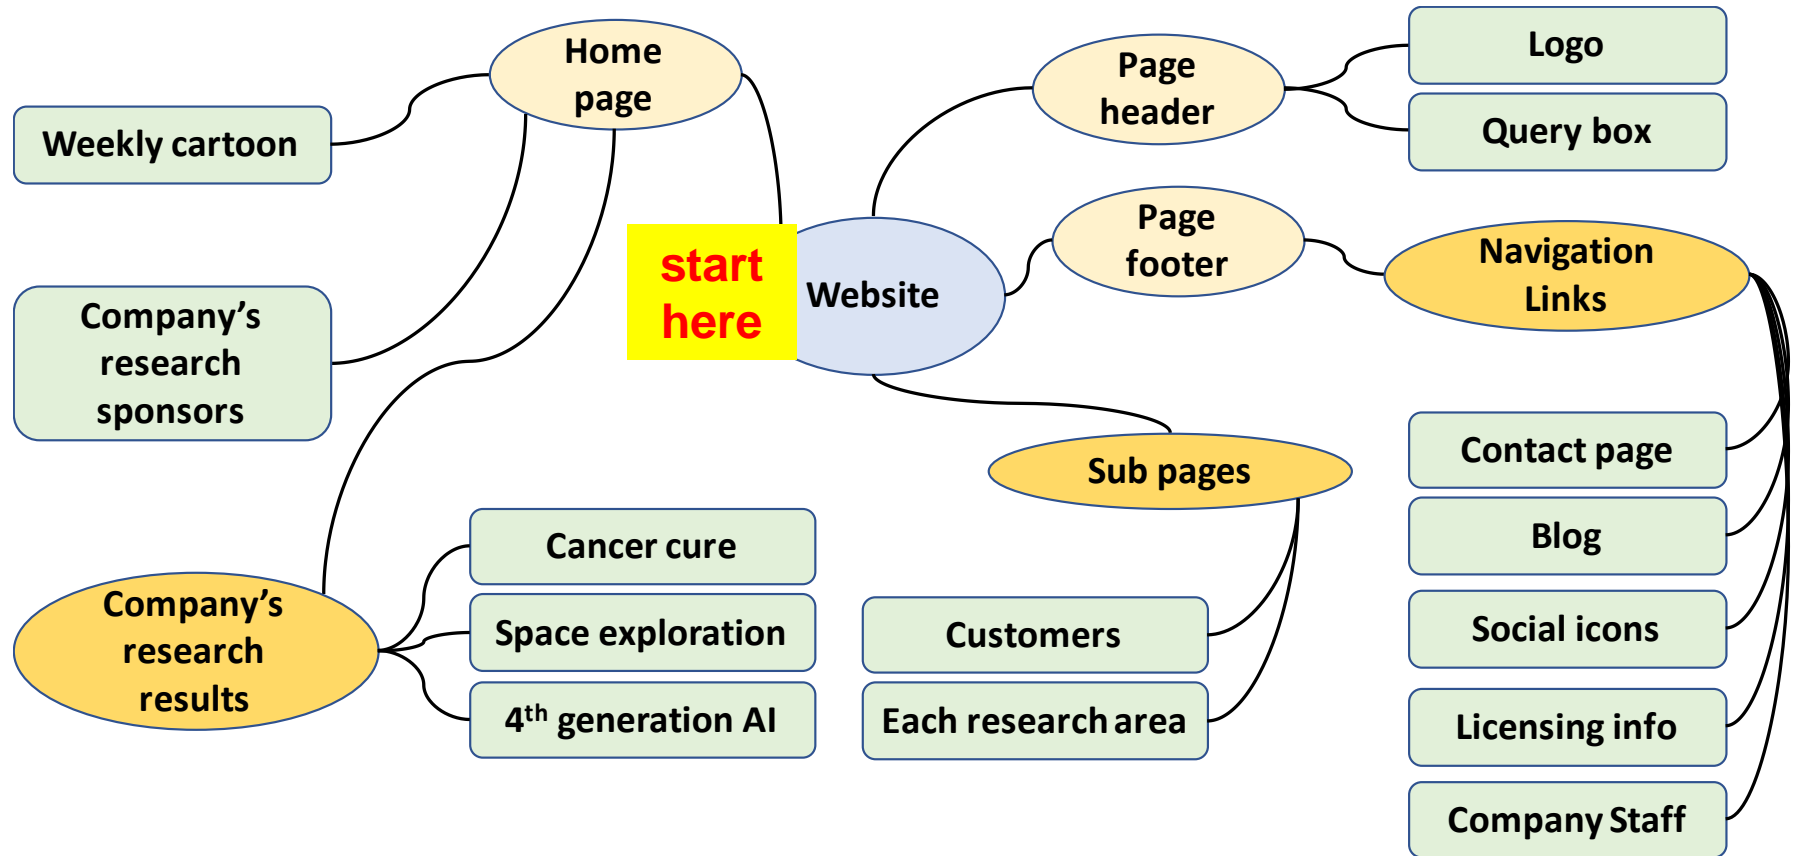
Home page

Weekly cartoon

Company's research sponsors

start here

Website

Page header

Logo

Query box

Page footer

Navigation Links

Sub pages

Contact page

Blog

Social icons

Licensing info

Company Staff

Company's research results

Cancer cure

Space exploration

$4^{th}$ generation AI

Customers

Each research area